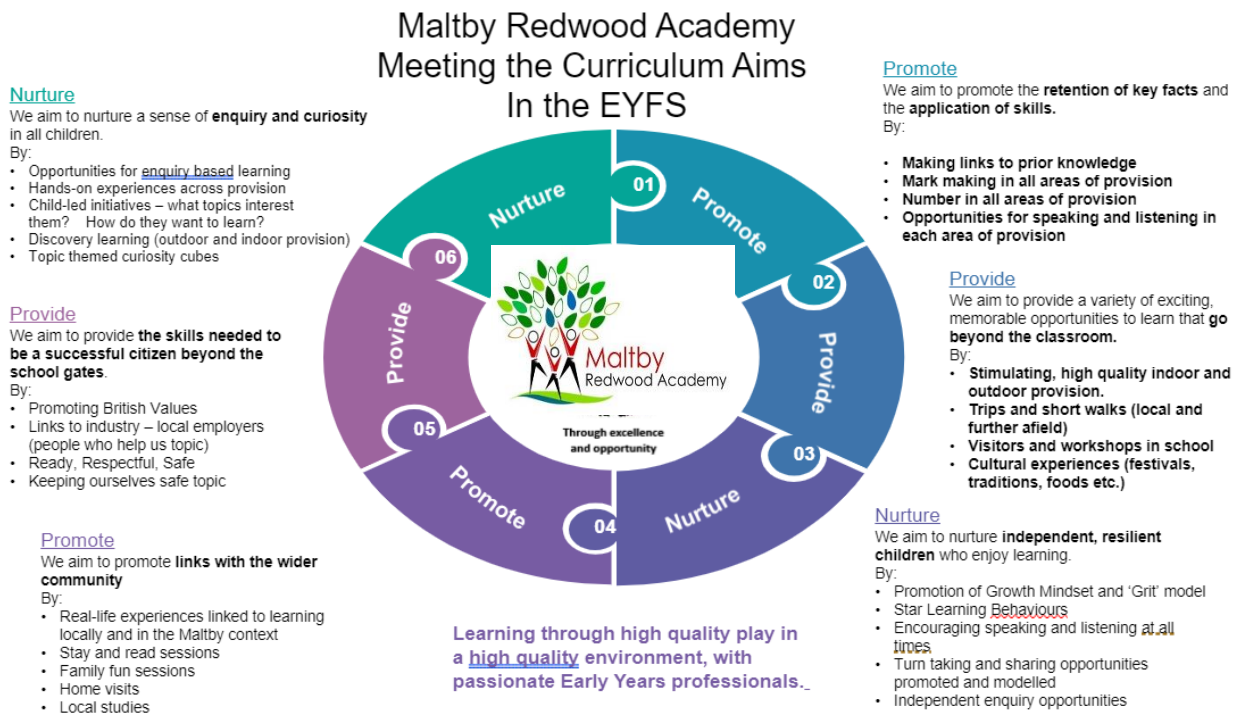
Maltby Redwood Academy
Meeting the Curriculum Aims
In the EYFS

Nurture
We aim to nurture a sense of **enquiry and curiosity** in all children.
By:
• Opportunities for enquiry based learning
• Hands-on experiences across provision
• Child-led initiatives – what topics interest them? How do they want to learn?
• Discovery learning (outdoor and indoor provision)
• Topic themed curiosity cubes

Provide
We aim to provide **the skills needed to be a successful citizen beyond the school gates**.
By:
• Promoting British Values
• Links to industry – local employers (people who help us topic)
• Ready, Respectful, Safe
• Keeping ourselves safe topic

Promote
We aim to promote **links with the wider community**
By:
• Real-life experiences linked to learning locally and in the Maltby context
• Stay and read sessions
• Family fun sessions
• Home visits
• Local studies

Promote
We aim to promote the **retention of key facts** and the **application of skills.**
By:
• Making links to prior knowledge
• Mark making in all areas of provision
• Number in all areas of provision
• Opportunities for speaking and listening in each area of provision

Provide
We aim to provide a variety of exciting, memorable opportunities to learn that **go beyond the classroom.**
By:
• Stimulating, high quality indoor and outdoor provision.
• Trips and short walks (local and further afield)
• Visitors and workshops in school
• Cultural experiences (festivals, traditions, foods etc.)

Nurture
We aim to nurture **independent, resilient children** who enjoy learning.
By:
• Promotion of Growth Mindset and 'Grit' model
• Star Learning Behaviours
• Encouraging speaking and listening at all times
• Turn taking and sharing opportunities promoted and modelled
• Independent enquiry opportunities

01 Promote
02 Provide
03 Nurture
04 Promote
05 Provide
06 Nurture

Maltby Redwood Academy
Through excellence and opportunity

Learning through high quality play in a high quality environment, with passionate Early Years professionals.